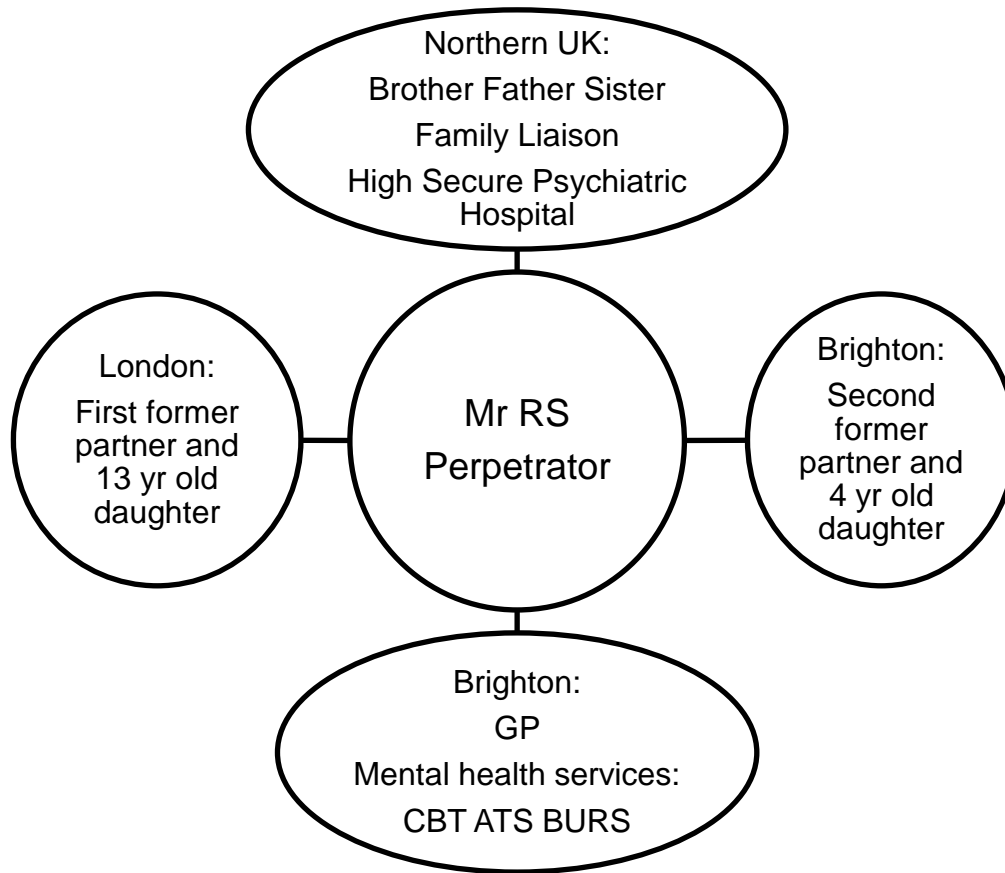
Northern UK:
Brother Father Sister
Family Liaison
High Secure Psychiatric Hospital

London:
First former partner and 13 yr old daughter

Mr RS
Perpetrator

Brighton:
Second former partner and 4 yr old daughter

Brighton:
GP
Mental health services:
CBT ATS BURS